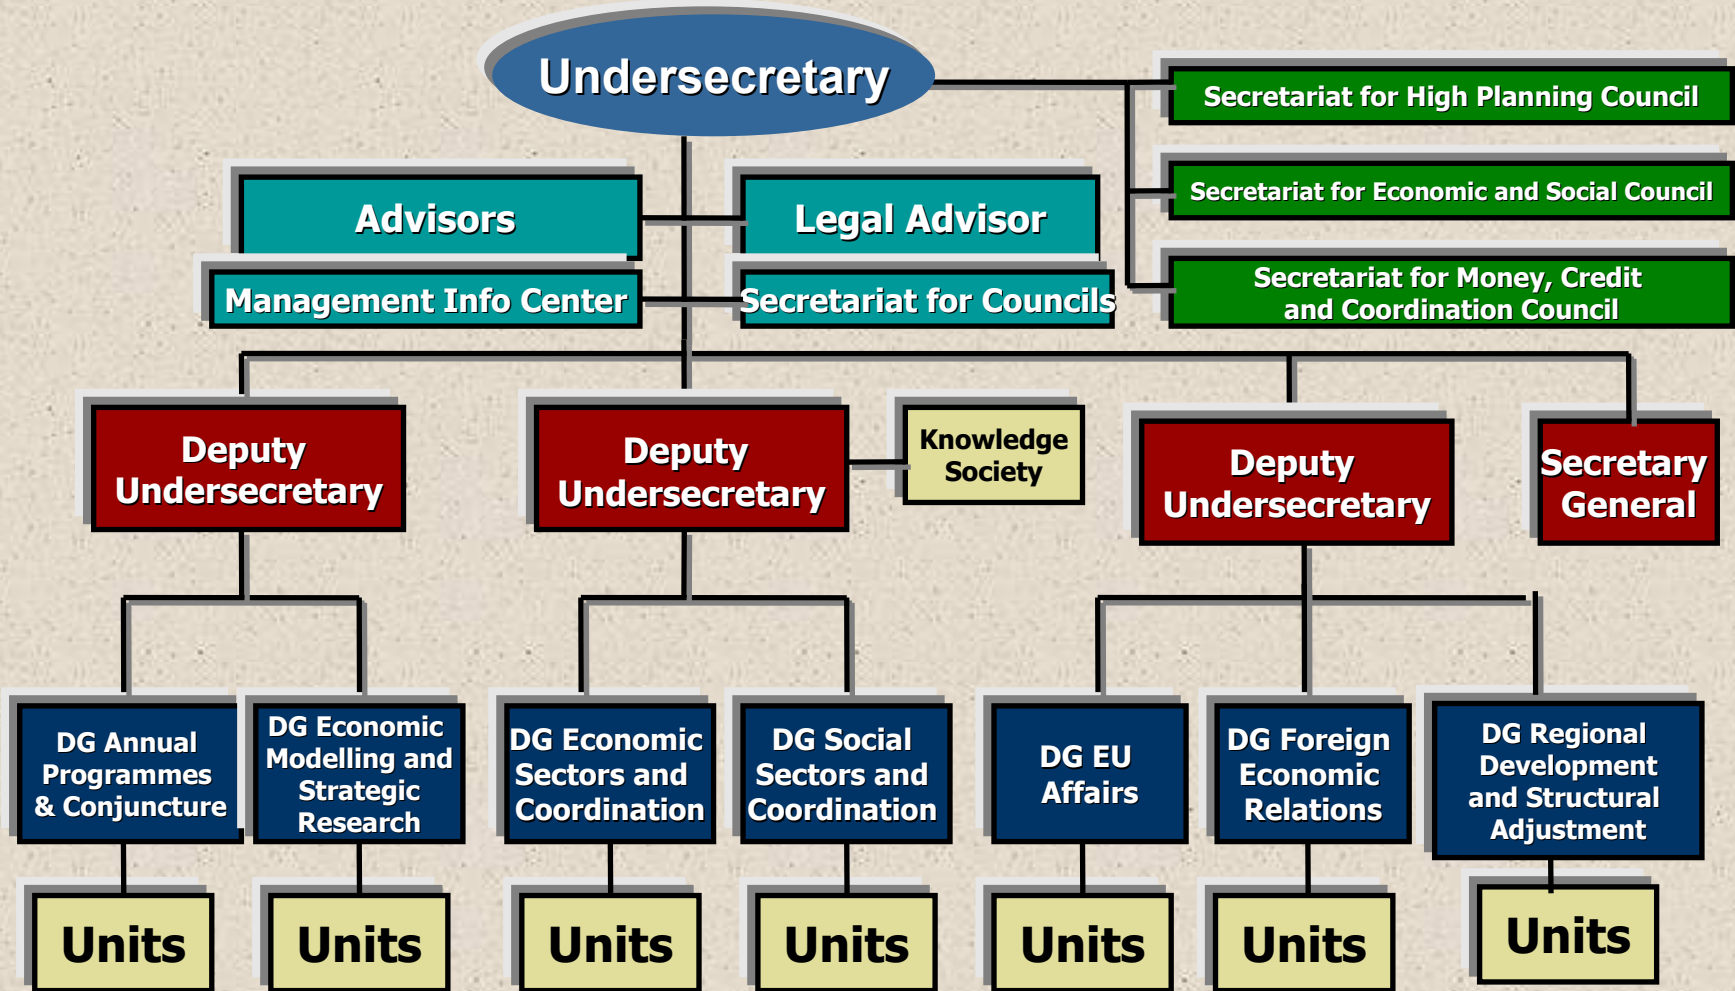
Undersecretary

Secretariat for High Planning Council

Secretariat for Economic and Social Council

Secretariat for Money, Credit and Coordination Council

Advisors

Legal Advisor

Management Info Center

Secretariat for Councils

Deputy Undersecretary

Deputy Undersecretary

Knowledge Society

Deputy Undersecretary

Secretary General

DG Annual Programmes & Conjuncture

DG Economic Modelling and Strategic Research

DG Economic Sectors and Coordination

DG Social Sectors and Coordination

DG EU Affairs

DG Foreign Economic Relations

DG Regional Development and Structural Adjustment

Units

Units

Units

Units

Units

Units

Units